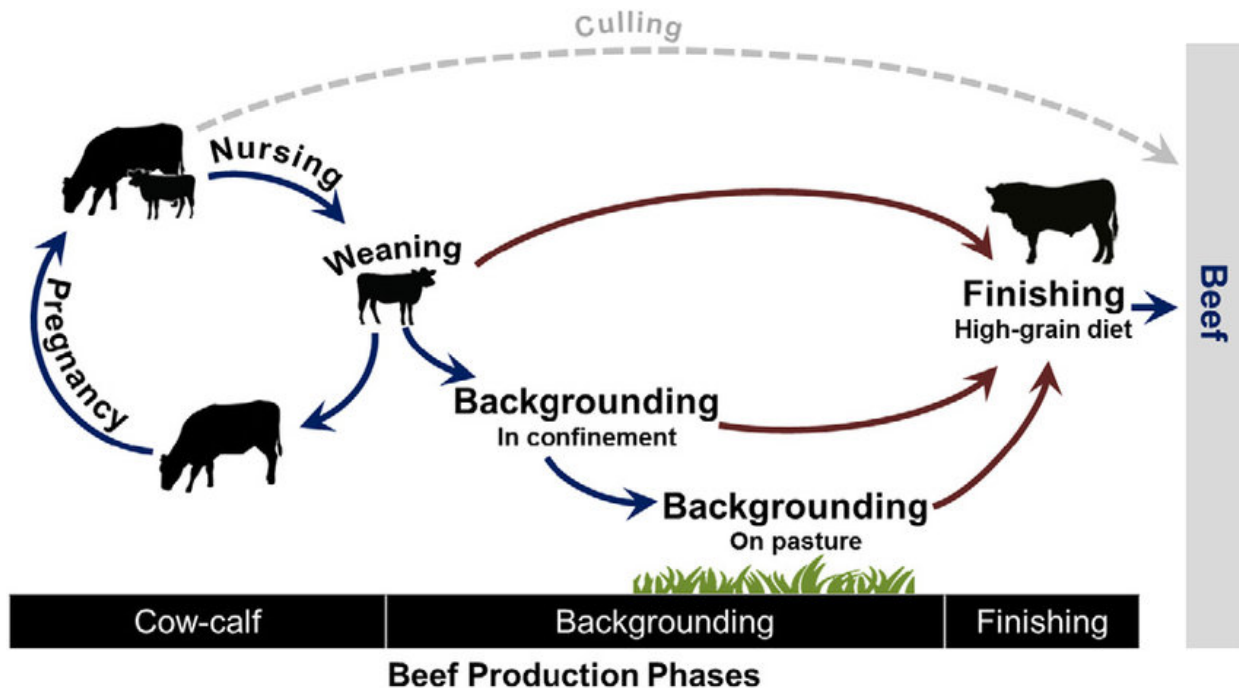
Culling

Nursing

Weaning

Pregnancy

Finishing
High-grain diet

Beef

Backgrounding
In confinement

Backgrounding
On pasture

| Cow-calf | Backgrounding | Finishing |
|---|---|---|

Beef Production Phases